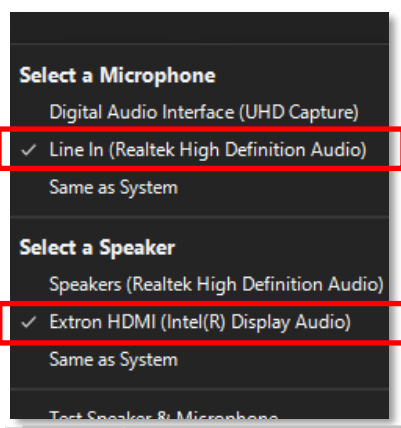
Select a Microphone
Digital Audio Interface (UHD Capture)
✓ Line In (Realtek High Definition Audio)
Same as System

Select a Speaker
Speakers (Realtek High Definition Audio)
✓ Extron HDMI (Intel(R) Display Audio)
Same as System

Test Speaker & Microphone